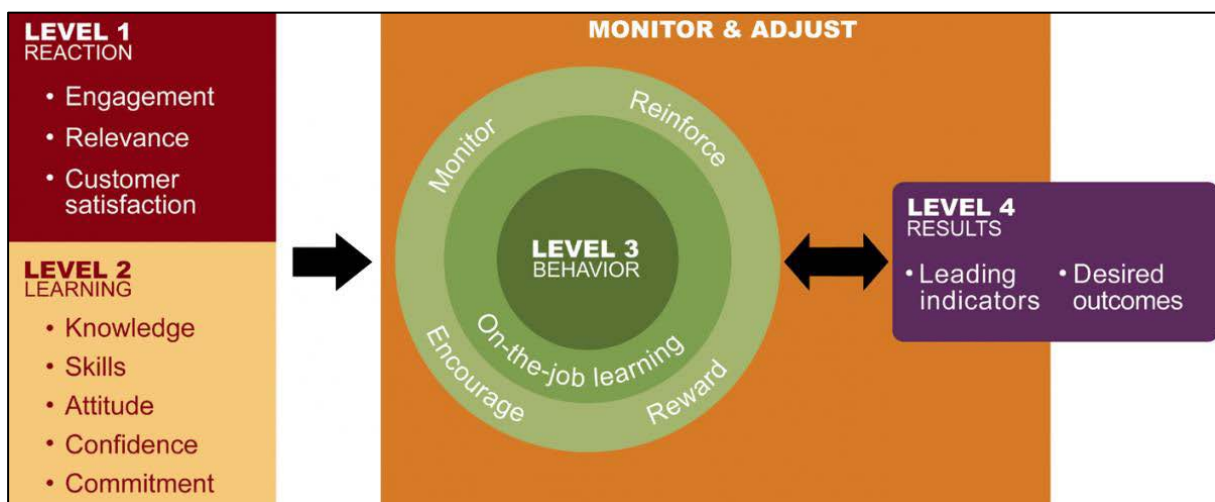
LEVEL 1
REACTION

• Engagement
• Relevance
• Customer satisfaction

LEVEL 2
LEARNING

• Knowledge
• Skills
• Attitude
• Confidence
• Commitment

MONITOR & ADJUST

Monitor
Reinforce
LEVEL 3
BEHAVIOR
On-the-job learning
Encourage
Reward

LEVEL 4
RESULTS

• Leading indicators
• Desired outcomes